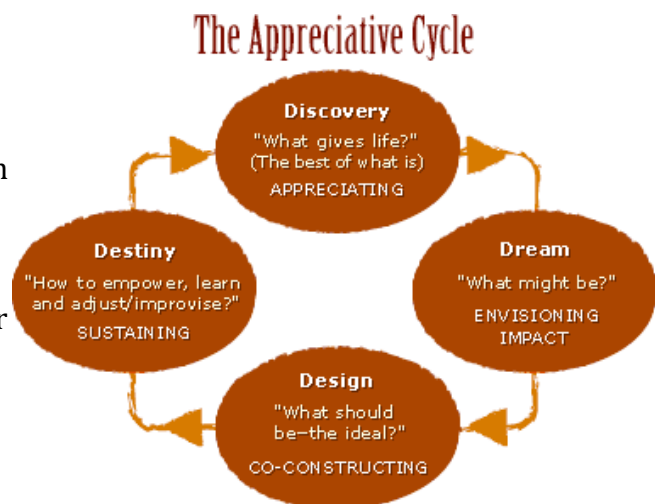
The Appreciative Cycle

Discovery
"What gives life?"
(The best of what is)
APPRECIATING

Dream
"What might be?"
ENVISIONING
IMPACT

Design
"What should be–the ideal?"
CO-CONSTRUCTING

Destiny
"How to empower, learn and adjust/improvise?"
SUSTAINING

n

r